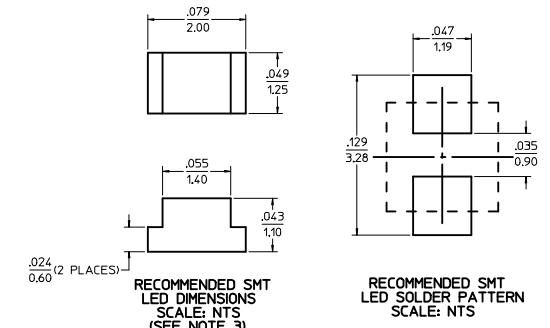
$\frac{.079}{2.00}$

$\frac{.049}{1.25}$

$\frac{.055}{1.40}$

$\frac{.043}{1.10}$

$\frac{.024}{0.60}$(2 PLACES)

RECOMMENDED SMT LED DIMENSIONS SCALE: NTS (SEE NOTE 3)

$\frac{.047}{1.19}$

$\frac{.129}{3.28}$

$\frac{.035}{0.90}$

RECOMMENDED SMT LED SOLDER PATTERN SCALE: NTS